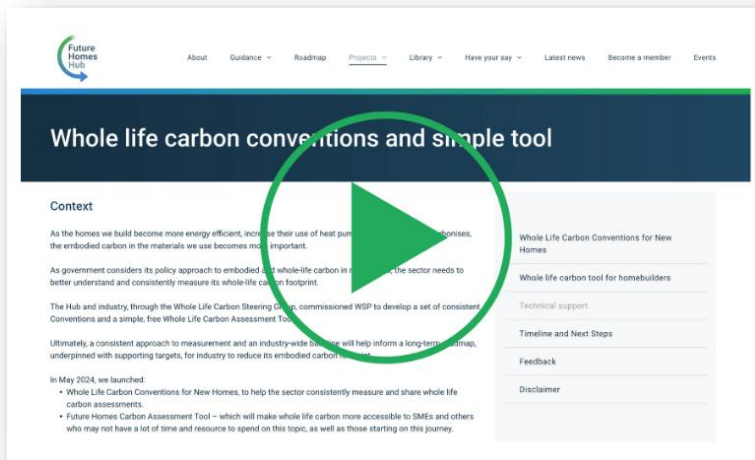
Future Homes Hub

About Guidance Roadmap Projects Library Have your say Latest news Become a member Events

Whole life carbon conve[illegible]ions and si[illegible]ple tool

Context

As the homes we build become more energy efficient, incre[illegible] their use of heat pum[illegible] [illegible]bonises, the embodied carbon in the materials we use becomes mo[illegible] important.

As government considers its policy approach to embodied a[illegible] whole-life carbon in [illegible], the sector needs to better understand and consistently measure its whole-life ca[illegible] footprint.

The Hub and industry, through the Whole Life Carbon Steering G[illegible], commissioned WSP to develop a set of consistent Conventions and a simple, free Whole Life Carbon Assessment Too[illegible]

Ultimately, a consistent approach to measurement and an industry-wide ba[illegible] will help inform a long-term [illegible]admap, underpinned with supporting targets, for industry to reduce its embodied carbon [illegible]

In May 2024, we launched:
• Whole Life Carbon Conventions for New Homes, to help the sector consistently measure and share whole life carbon assessments.
• Future Homes Carbon Assessment Tool – which will make whole life carbon more accessible to SMEs and others who may not have a lot of time and resource to spend on this topic, as well as those starting on this journey.

Whole Life Carbon Conventions for New Homes
Whole life carbon tool for homebuilders
Technical support
Timeline and Next Steps
Feedback
Disclaimer